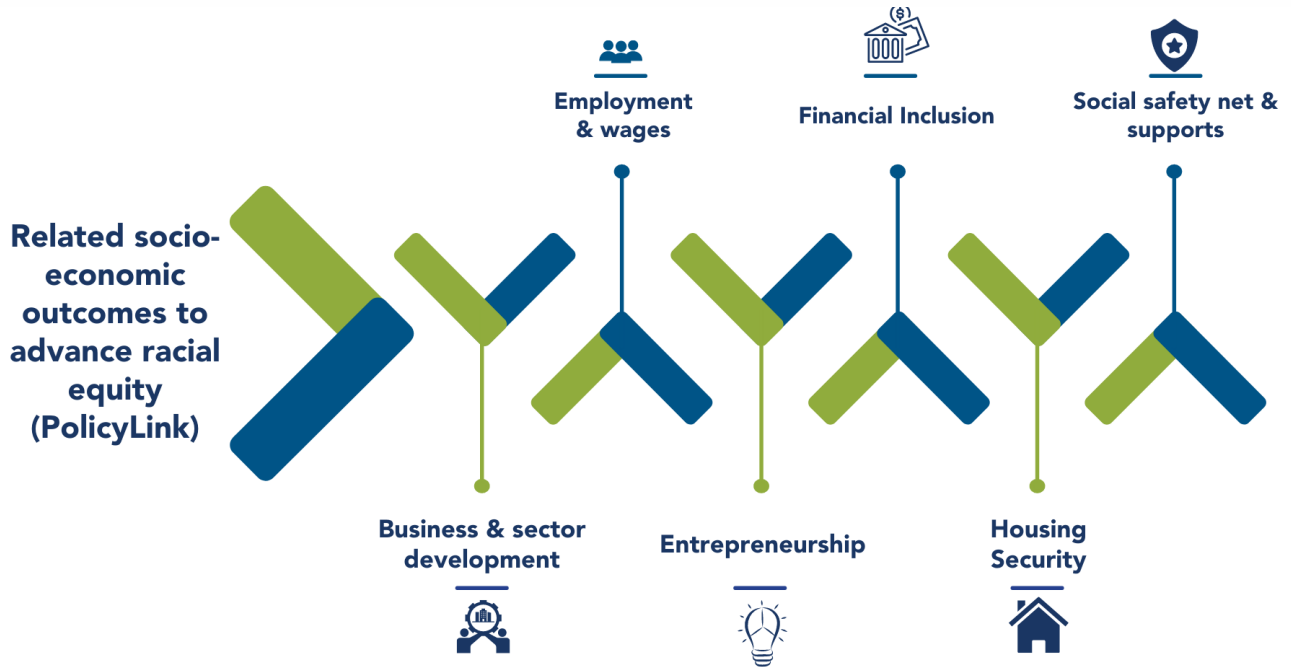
Related socio-economic outcomes to advance racial equity (PolicyLink)

Employment & wages

Financial Inclusion

Social safety net & supports

Business & sector development

Entrepreneurship

Housing Security